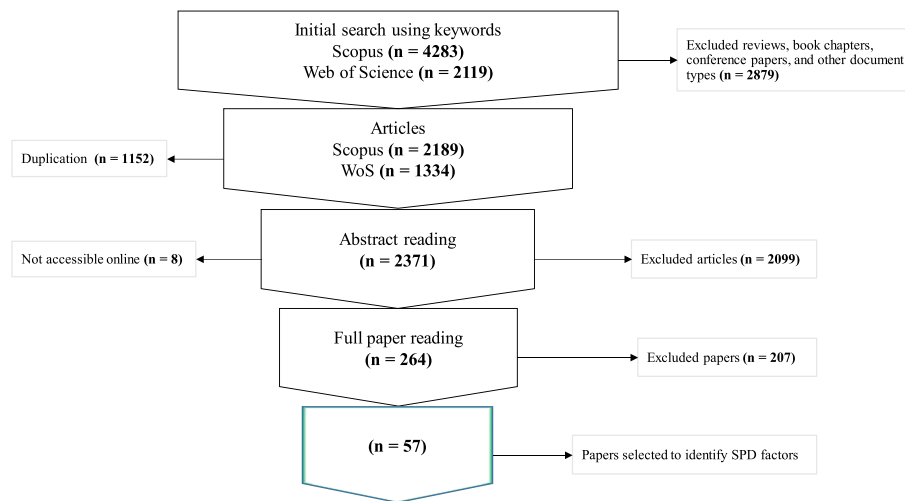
Initial search using keywords
Scopus **(n = 4283)**
Web of Science **(n = 2119)**

Excluded reviews, book chapters, conference papers, and other document types **(n = 2879)**

Articles
Scopus **(n = 2189)**
WoS **(n = 1334)**

Duplication **(n = 1152)**

Abstract reading
**(n = 2371)**

Not accessible online **(n = 8)**

Excluded articles **(n = 2099)**

Full paper reading
**(n = 264)**

Excluded papers **(n = 207)**

**(n = 57)**

Papers selected to identify SPD factors